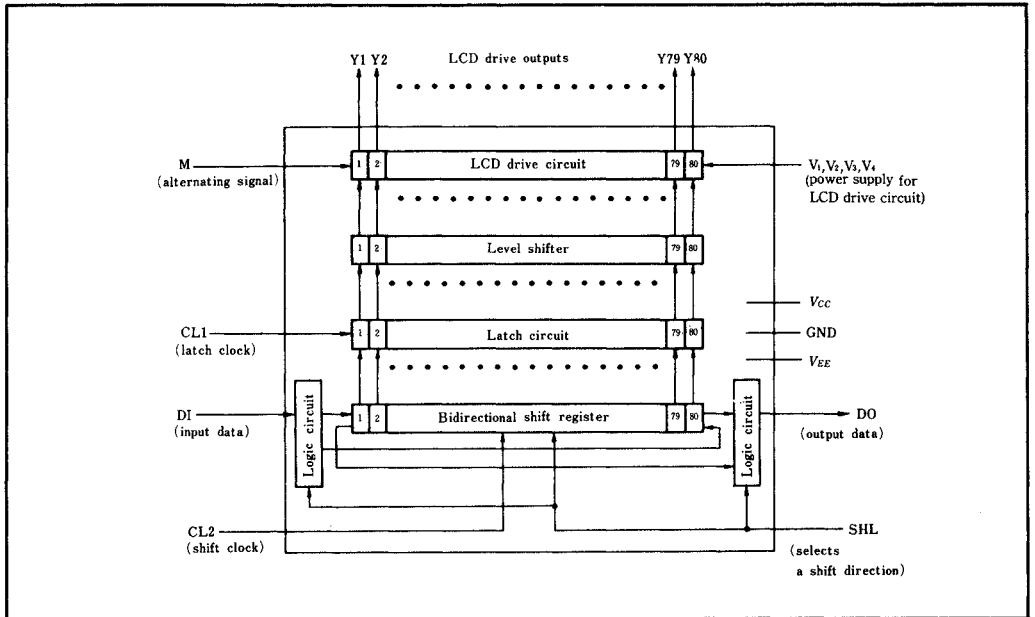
Y1 Y2
LCD drive outputs
Y79 Y80

M
(alternating signal)

1 2 LCD drive circuit 79 80

$V_1, V_2, V_3, V_4$
(power supply for LCD drive circuit)

1 2 Level shifter 79 80

$V_{CC}$

CL1
(latch clock)

1 2 Latch circuit 79 80

GND

$V_{EE}$

DI
(input data)

Logic circuit

1 2 Bidirectional shift register 79 80

Logic circuit

DO
(output data)

CL2
(shift clock)

SHL
(selects a shift direction)